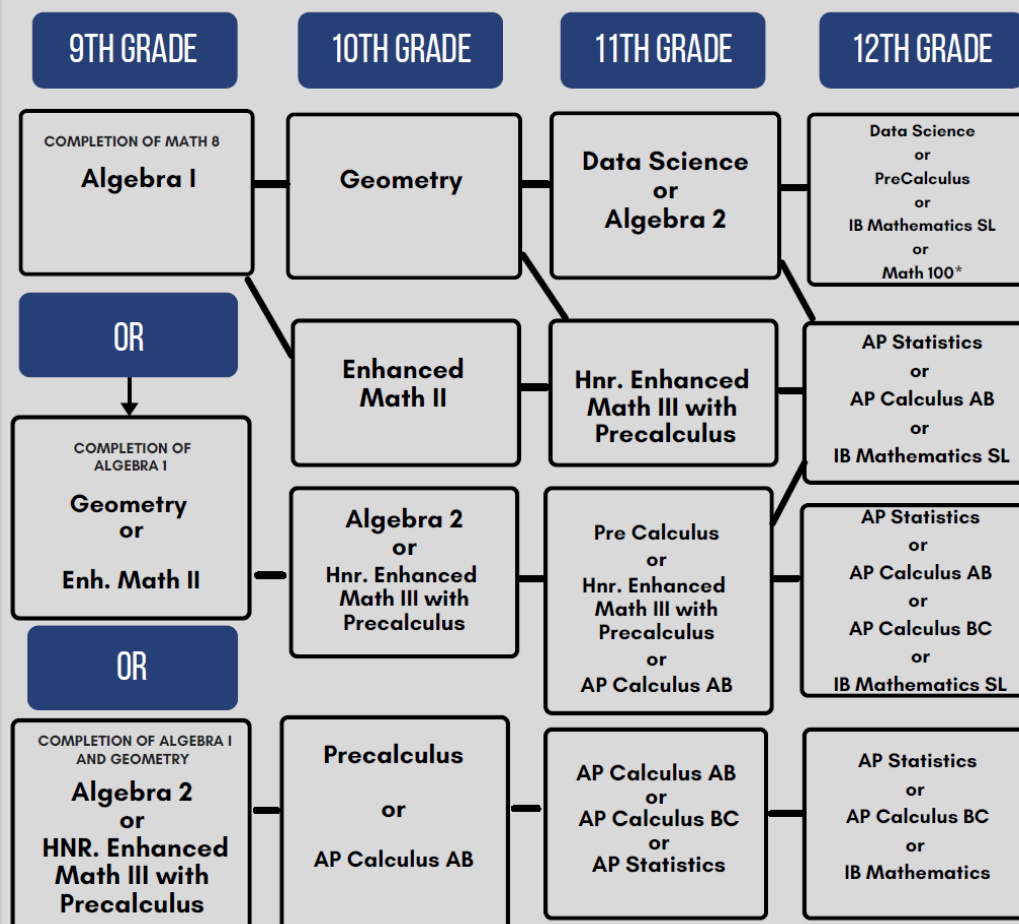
9TH GRADE

10TH GRADE

11TH GRADE

12TH GRADE

COMPLETION OF MATH 8
Algebra I

Geometry

Data Science
or
Algebra 2

Data Science
or
PreCalculus
or
IB Mathematics SL
or
Math 100*

OR

Enhanced Math II

Hnr. Enhanced Math III with Precalculus

AP Statistics
or
AP Calculus AB
or
IB Mathematics SL

COMPLETION OF ALGEBRA 1
Geometry
or
Enh. Math II

Algebra 2
or
Hnr. Enhanced Math III with Precalculus

Pre Calculus
or
Hnr. Enhanced Math III with Precalculus
or
AP Calculus AB

AP Statistics
or
AP Calculus AB
or
AP Calculus BC
or
IB Mathematics SL

OR

COMPLETION OF ALGEBRA I AND GEOMETRY
Algebra 2
or
HNR. Enhanced Math III with Precalculus

Precalculus
or
AP Calculus AB

AP Calculus AB
or
AP Calculus BC
or
AP Statistics

AP Statistics
or
AP Calculus BC
or
IB Mathematics